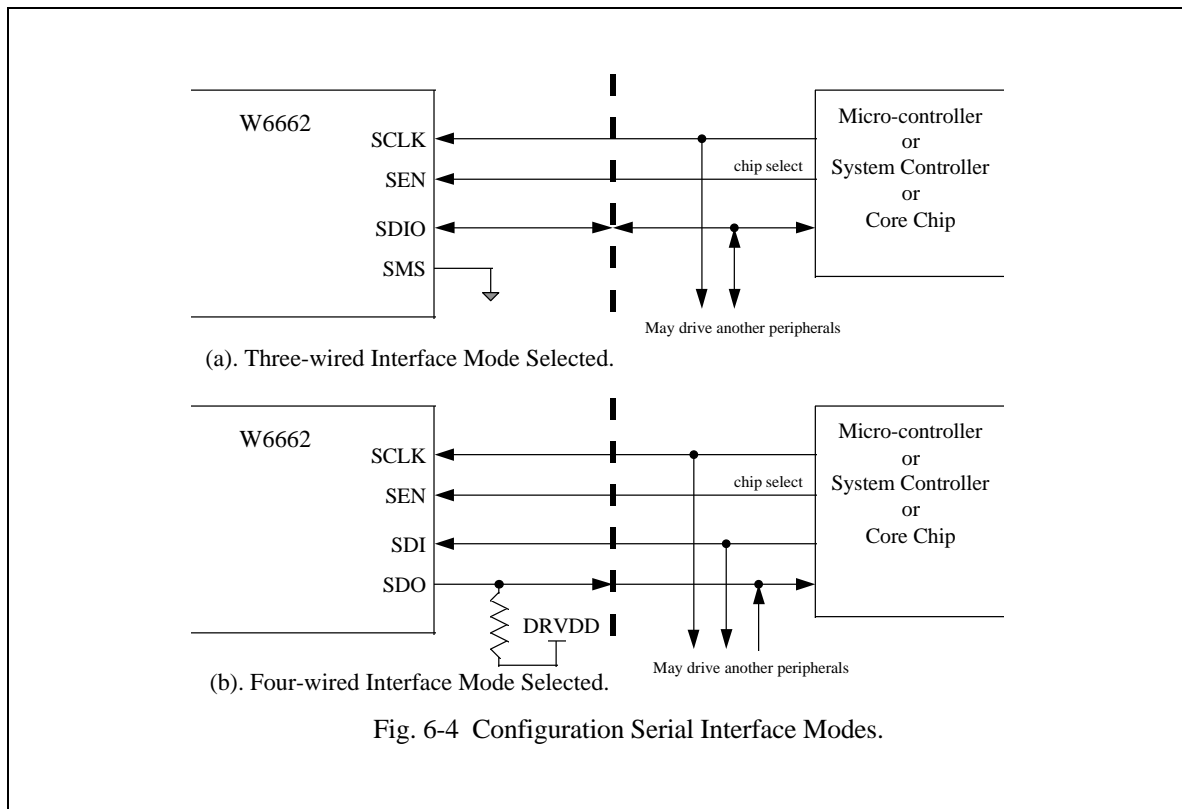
W6662

SCLK

SEN

SDIO

SMS

chip select

Micro-controller
or
System Controller
or
Core Chip

May drive another peripherals

(a). Three-wired Interface Mode Selected.

W6662

SCLK

SEN

SDI

SDO

DRVDD

chip select

Micro-controller
or
System Controller
or
Core Chip

May drive another peripherals

(b). Four-wired Interface Mode Selected.

Fig. 6-4 Configuration Serial Interface Modes.